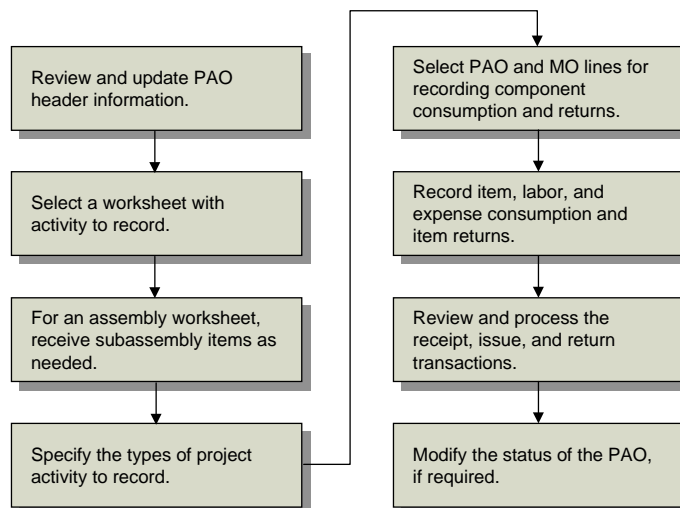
Review and update PAO header information.

Select a worksheet with activity to record.

For an assembly worksheet, receive subassembly items as needed.

Specify the types of project activity to record.

Select PAO and MO lines for recording component consumption and returns.

Record item, labor, and expense consumption and item returns.

Review and process the receipt, issue, and return transactions.

Modify the status of the PAO, if required.